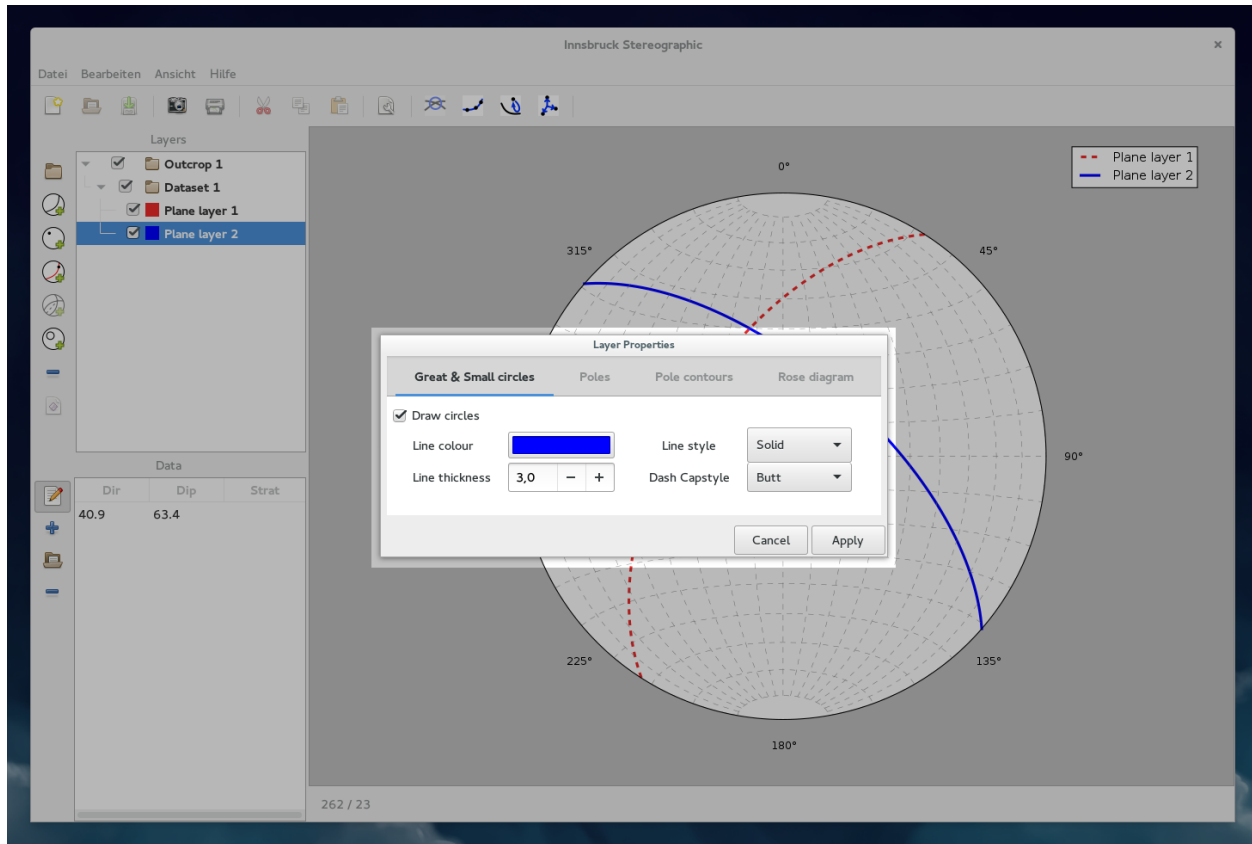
Innsbruck Stereographic

Datei Bearbeiten Ansicht Hilfe

Layers

Outcrop 1
Dataset 1
Plane layer 1
Plane layer 2

Data

| Dir | Dip | Strat |
|---|---|---|
| 40.9 | 63.4 | |

Plane layer 1
Plane layer 2

0°
45°
90°
135°
180°
225°
315°

Layer Properties

Great & Small circles | Poles | Pole contours | Rose diagram

Draw circles

Line colour
Line style: Solid
Line thickness: 3,0
Dash Capstyle: Butt

Cancel
Apply

262 / 23